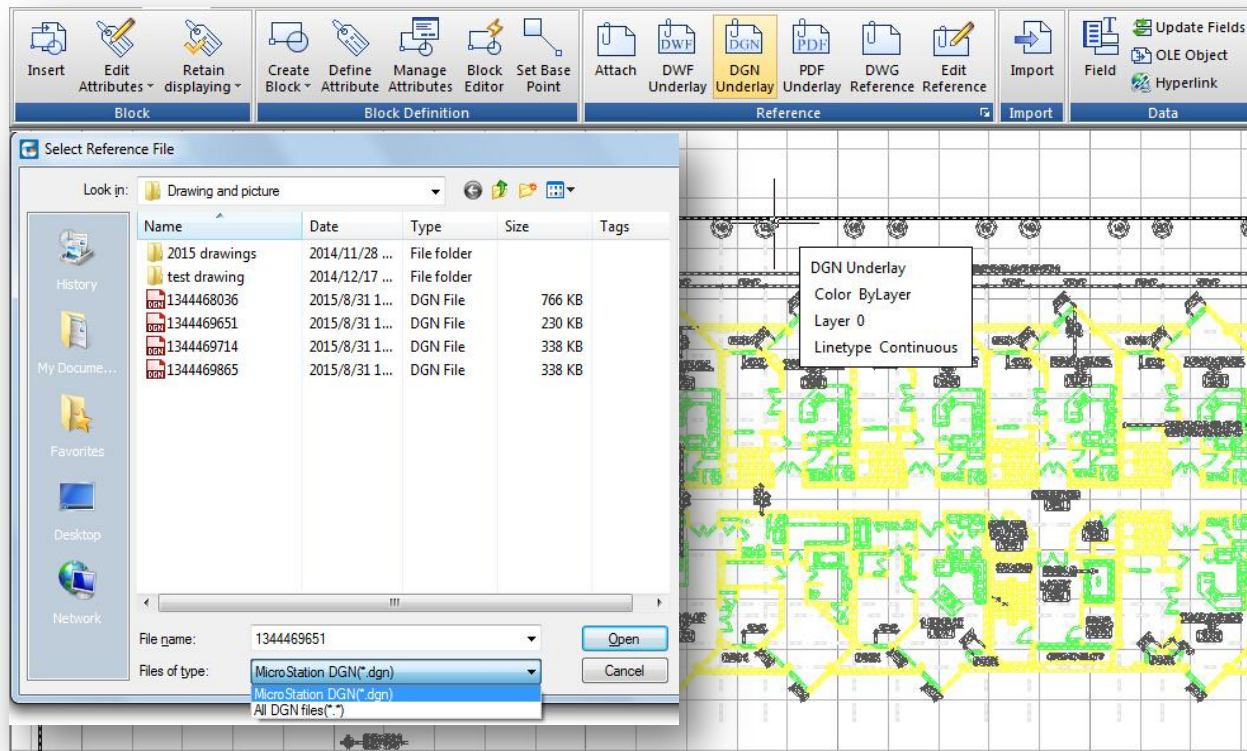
Insert | Edit Attributes | Retain displaying | Create Block | Define Attribute | Manage Attributes | Block Editor | Set Base Point | Attach | DWF Underlay | DGN Underlay | PDF Underlay | DWG Reference | Edit Reference | Import | Field | Update Fields | OLE Object | Hyperlink

Block | Block Definition | Reference | Import | Data

Select Reference File

Look in: Drawing and picture

History
My Docume...
Favorites
Desktop
Network

| Name | Date | Type | Size | Tags |
|---|---|---|---|---|
| 2015 drawings | 2014/11/28 ... | File folder | | |
| test drawing | 2014/12/17 ... | File folder | | |
| 1344468036 | 2015/8/31 1... | DGN File | 766 KB | |
| 1344469651 | 2015/8/31 1... | DGN File | 230 KB | |
| 1344469714 | 2015/8/31 1... | DGN File | 338 KB | |
| 1344469865 | 2015/8/31 1... | DGN File | 338 KB | |

File name: 1344469651
Open
Files of type: MicroStation DGN(*.dgn)
Cancel
MicroStation DGN(*.dgn)
All DGN files(*.*)

DGN Underlay
Color ByLayer
Layer 0
Linetype Continuous